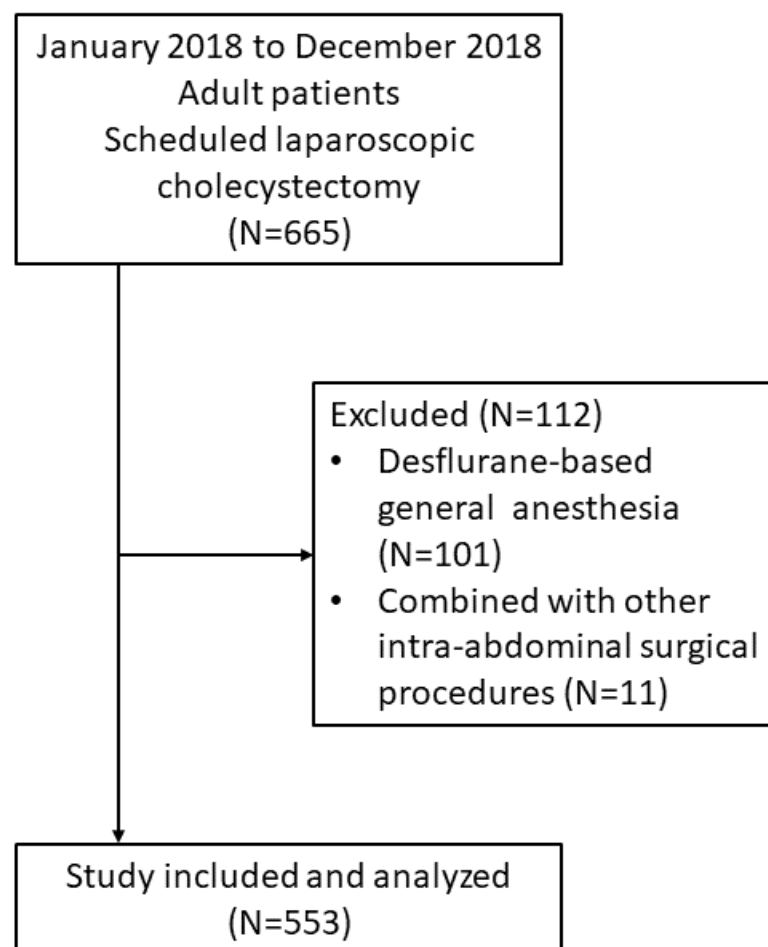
January 2018 to December 2018
Adult patients
Scheduled laparoscopic cholecystectomy
(N=665)

Excluded (N=112)
• Desflurane-based general anesthesia (N=101)
• Combined with other intra-abdominal surgical procedures (N=11)

Study included and analyzed
(N=553)